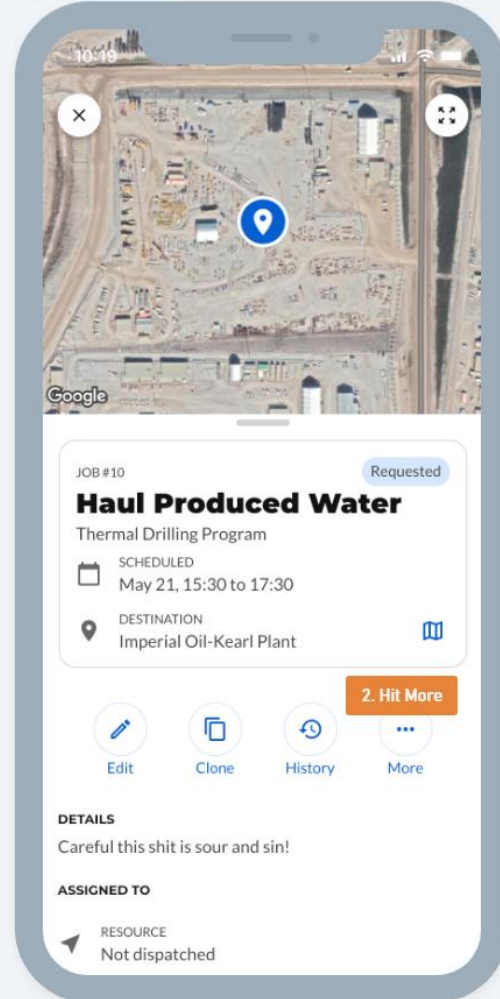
10:19

Google

JOB #10
Requested

Haul Produced Water

Thermal Drilling Program

SCHEDULED
May 21, 15:30 to 17:30

DESTINATION
Imperial Oil-Kearl Plant

2. Hit More

Edit
Clone
History
More

DETAILS
Careful this shit is sour and sin!

ASSIGNED TO

RESOURCE
Not dispatched